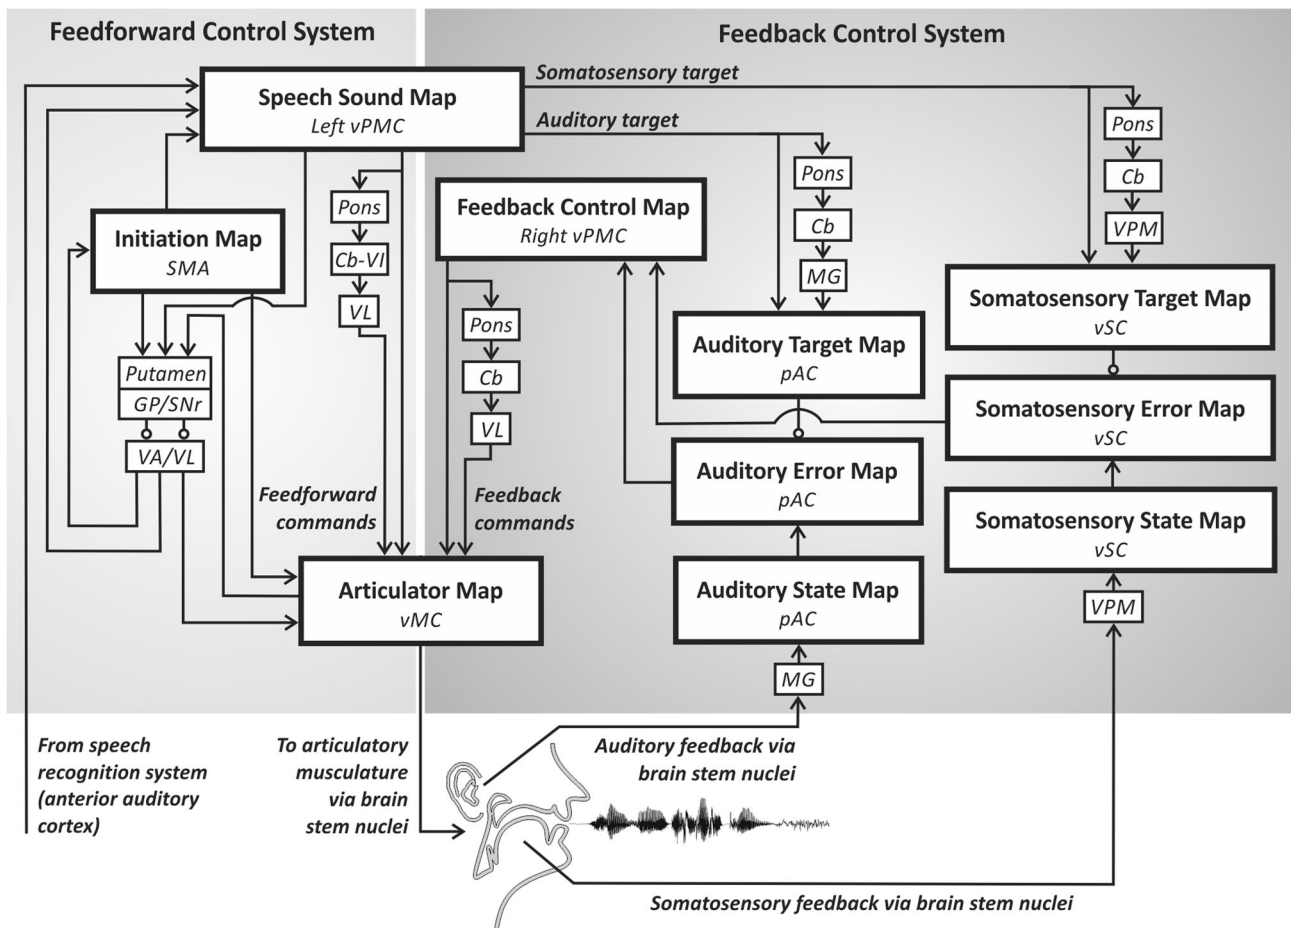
Feedforward Control System

Feedback Control System

Speech Sound Map
Left vPMC

Somatosensory target

Auditory target

Pons

Cb

VPM

Pons

Cb

MG

Pons

Cb-VI

VL

Initiation Map
SMA

Feedback Control Map
Right vPMC

Somatosensory Target Map
vSC

Pons

Cb

VL

Auditory Target Map
pAC

Putamen

GP/SNr

VA/VL

Somatosensory Error Map
vSC

Auditory Error Map
pAC

Feedforward commands

Feedback commands

Somatosensory State Map
vSC

Articulator Map
vMC

Auditory State Map
pAC

VPM

MG

From speech recognition system (anterior auditory cortex)

To articulatory musculature via brain stem nuclei

Auditory feedback via brain stem nuclei

Somatosensory feedback via brain stem nuclei